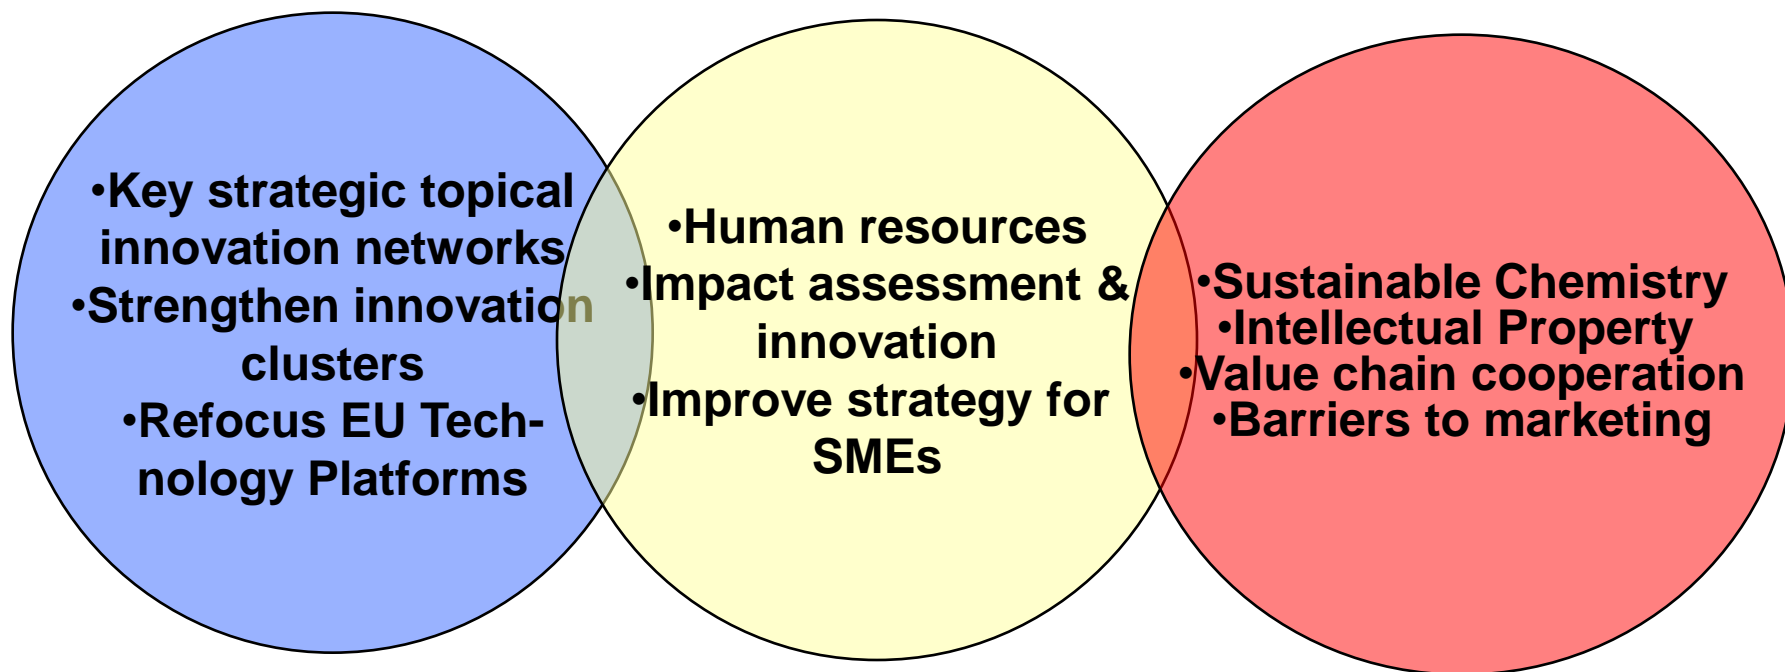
•Key strategic topical innovation networks
•Strengthen innovation clusters
•Refocus EU Technology Platforms

•Human resources
•Impact assessment & innovation
•Improve strategy for SMEs

•Sustainable Chemistry
•Intellectual Property
•Value chain cooperation
•Barriers to marketing